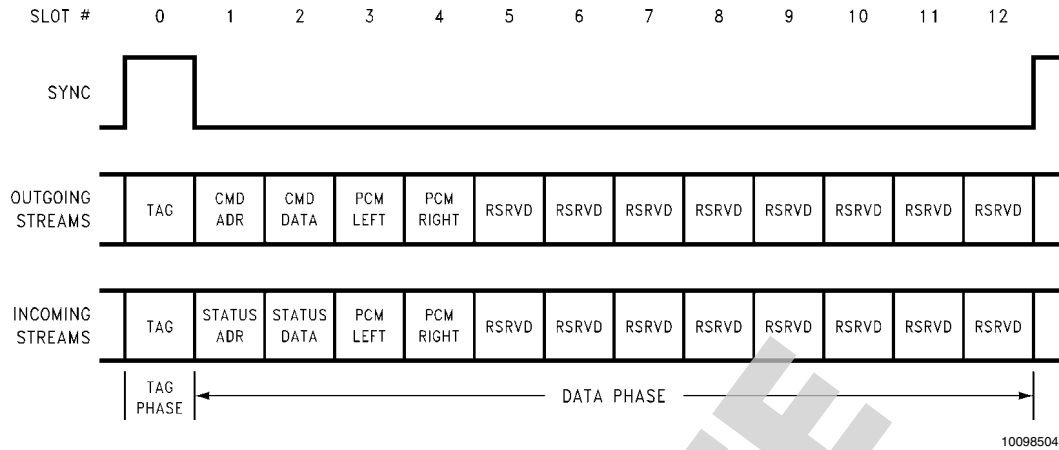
SLOT # 0 1 2 3 4 5 6 7 8 9 10 11 12

SYNC

OUTGOING STREAMS

| TAG | CMD ADR | CMD DATA | PCM LEFT | PCM RIGHT | RSRVD | RSRVD | RSRVD | RSRVD | RSRVD | RSRVD | RSRVD | RSRVD |
|---|---|---|---|---|---|---|---|---|---|---|---|---|

INCOMING STREAMS

| TAG | STATUS ADR | STATUS DATA | PCM LEFT | PCM RIGHT | RSRVD | RSRVD | RSRVD | RSRVD | RSRVD | RSRVD | RSRVD | RSRVD |
|---|---|---|---|---|---|---|---|---|---|---|---|---|

TAG PHASE

DATA PHASE

10098504